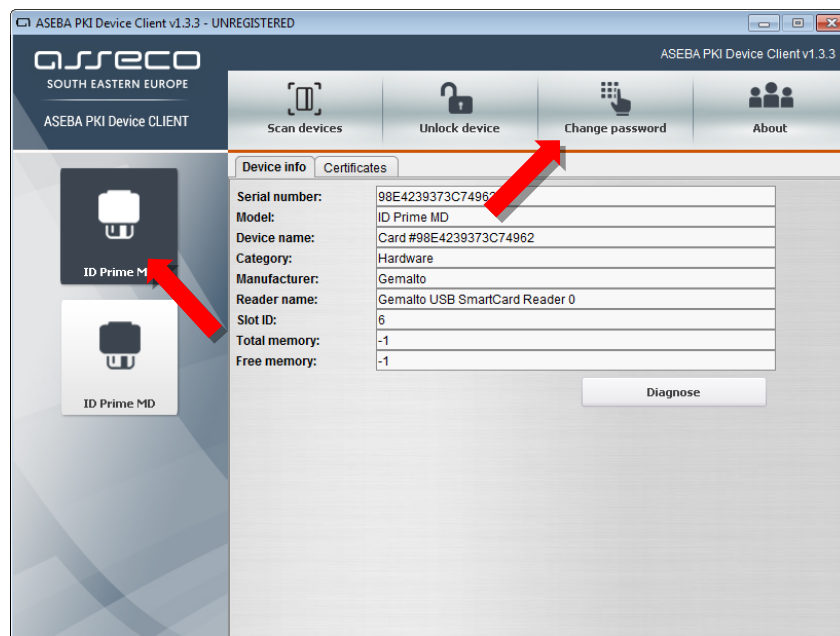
ASEBA PKI Device Client v1.3.3 - UNREGISTERED

asseco
SOUTH EASTERN EUROPE
ASEBA PKI Device CLIENT

ASEBA PKI Device Client v1.3.3

Scan devices
Unlock device
Change password
About

ID Prime M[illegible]

ID Prime MD

Device info
Certificates

| | |
|---|---|
| Serial number: | 98E4239373C7496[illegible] |
| Model: | ID Prime MD |
| Device name: | Card #98E4239373C74962 |
| Category: | Hardware |
| Manufacturer: | Gemalto |
| Reader name: | Gemalto USB SmartCard Reader 0 |
| Slot ID: | 6 |
| Total memory: | -1 |
| Free memory: | -1 |

Diagnose